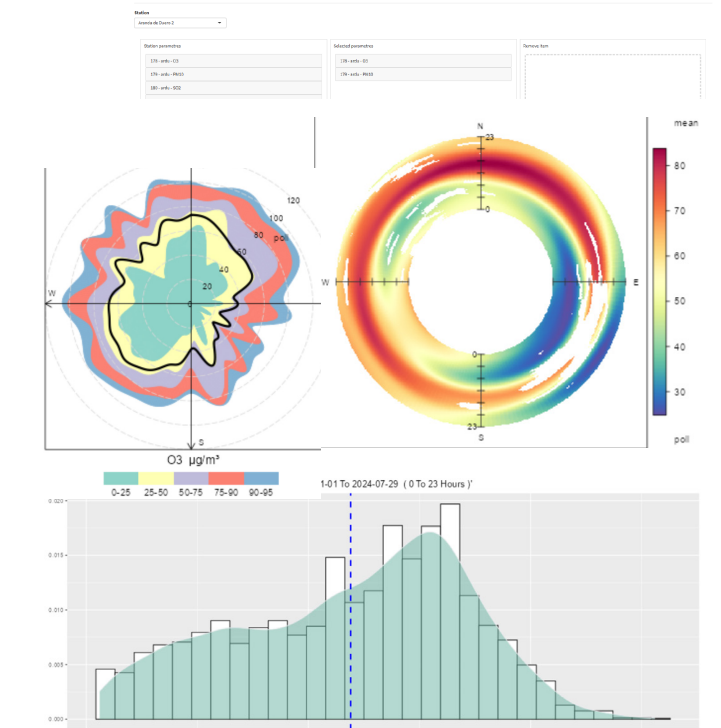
Station
Avenida da Ducoa 2

Station parameters
174 - unfu - O3
179 - unfu - PM10
180 - unfu - SO2

Selected parameters
174 - unfu - O3
179 - unfu - PM10

Remove item

120
poll
80
60
40
20
0
W
S
O3 µg/m³
0-25
25-50
50-75
75-90
90-95

mean
N
23
0
W
E
0
23
S
80
70
60
50
40
30
poll

1-01 To 2024-07-29 ( 0 To 23 Hours )'
0.020
0.015
0.010
0.005
0.000